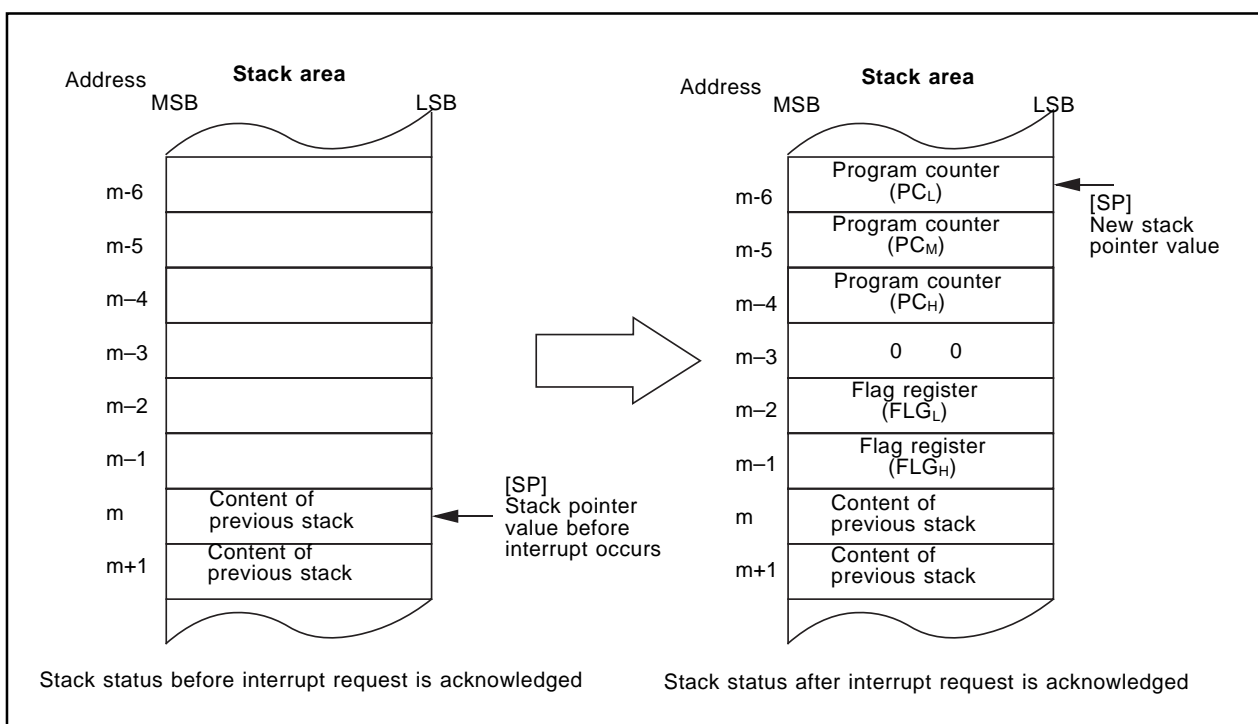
Address

Stack area

MSB

LSB

m-6

m-5

m–4

m–3

m–2

m–1

m

Content of previous stack

m+1

Content of previous stack

[SP]
Stack pointer value before interrupt occurs

Stack status before interrupt request is acknowledged

Address

Stack area

MSB

LSB

m-6

Program counter ($PC_L$)

[SP]
New stack pointer value

m-5

Program counter ($PC_M$)

m–4

Program counter ($PC_H$)

m–3

0 0

m–2

Flag register ($FLG_L$)

m–1

Flag register ($FLG_H$)

m

Content of previous stack

m+1

Content of previous stack

Stack status after interrupt request is acknowledged